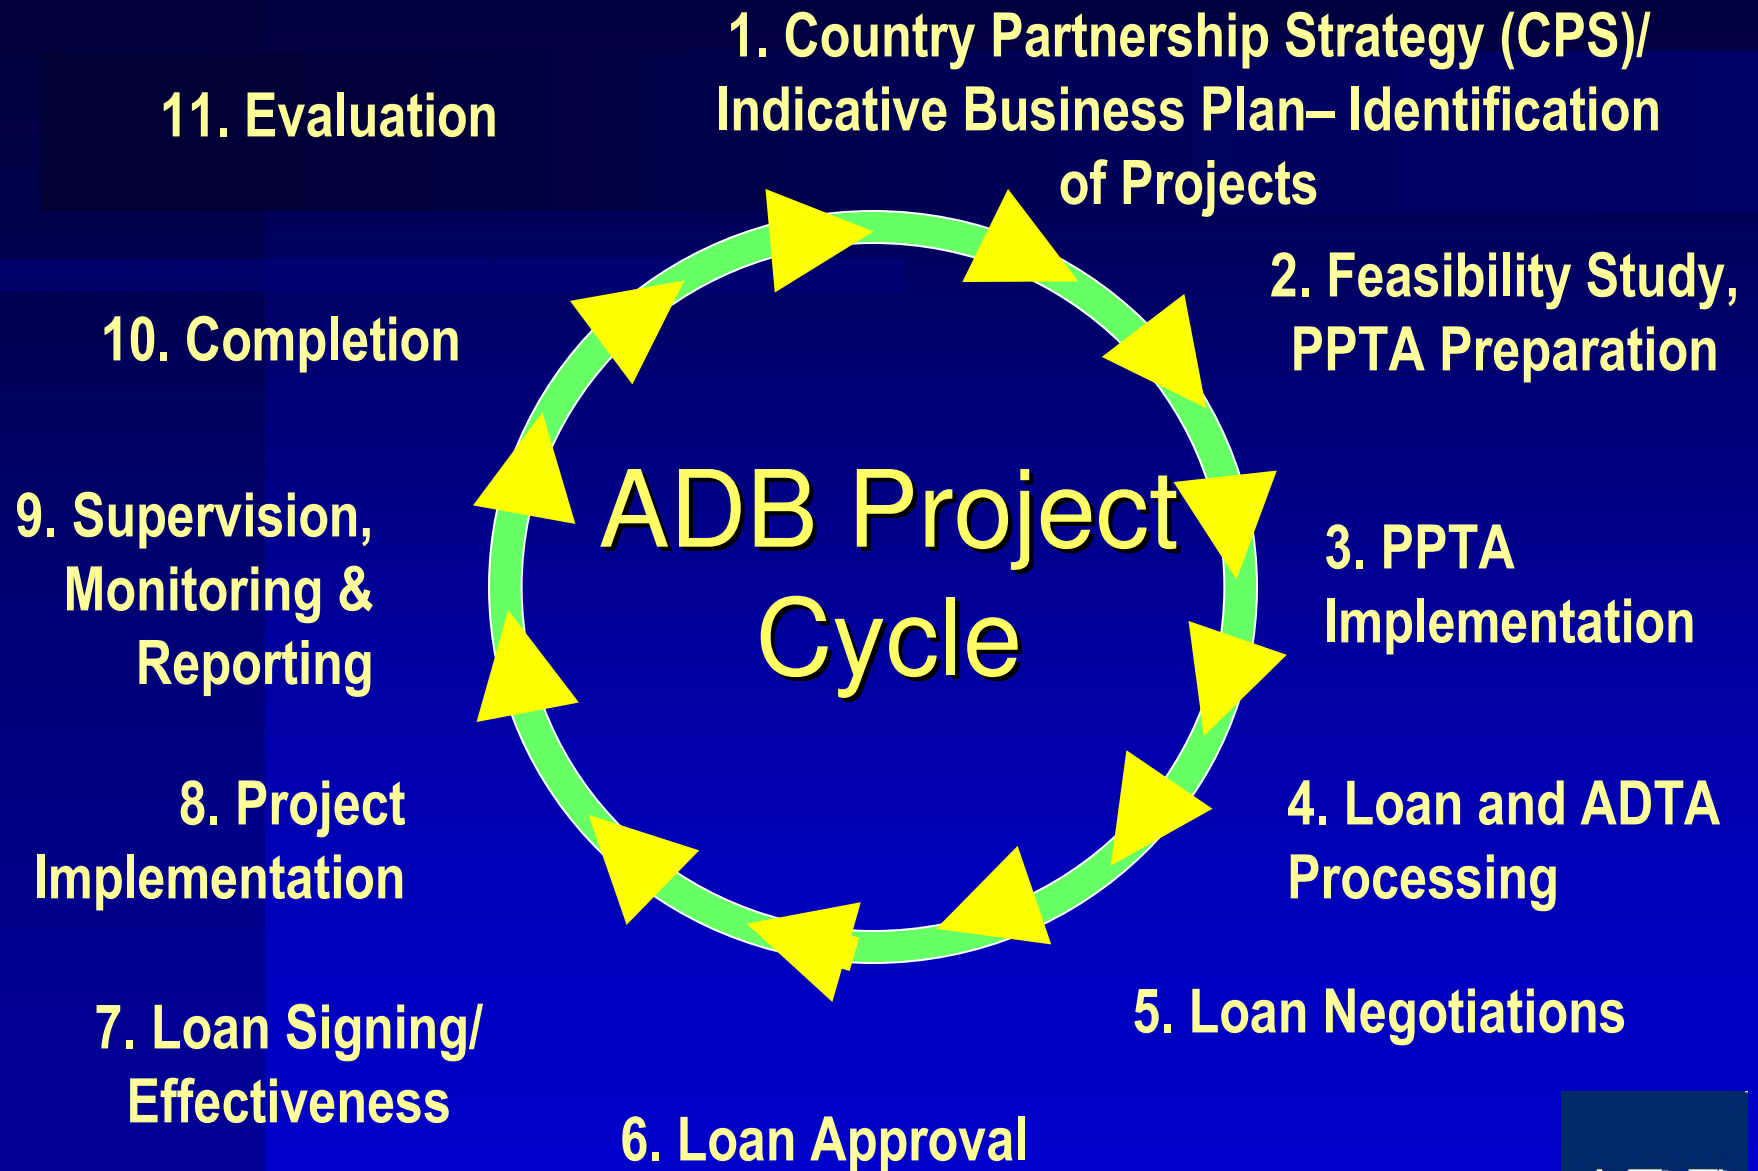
1. Country Partnership Strategy (CPS)/ Indicative Business Plan– Identification of Projects

2. Feasibility Study, PPTA Preparation

3. PPTA Implementation

4. Loan and ADTA Processing

5. Loan Negotiations

6. Loan Approval

7. Loan Signing/ Effectiveness

8. Project Implementation

9. Supervision, Monitoring & Reporting

10. Completion

11. Evaluation

ADB Project Cycle